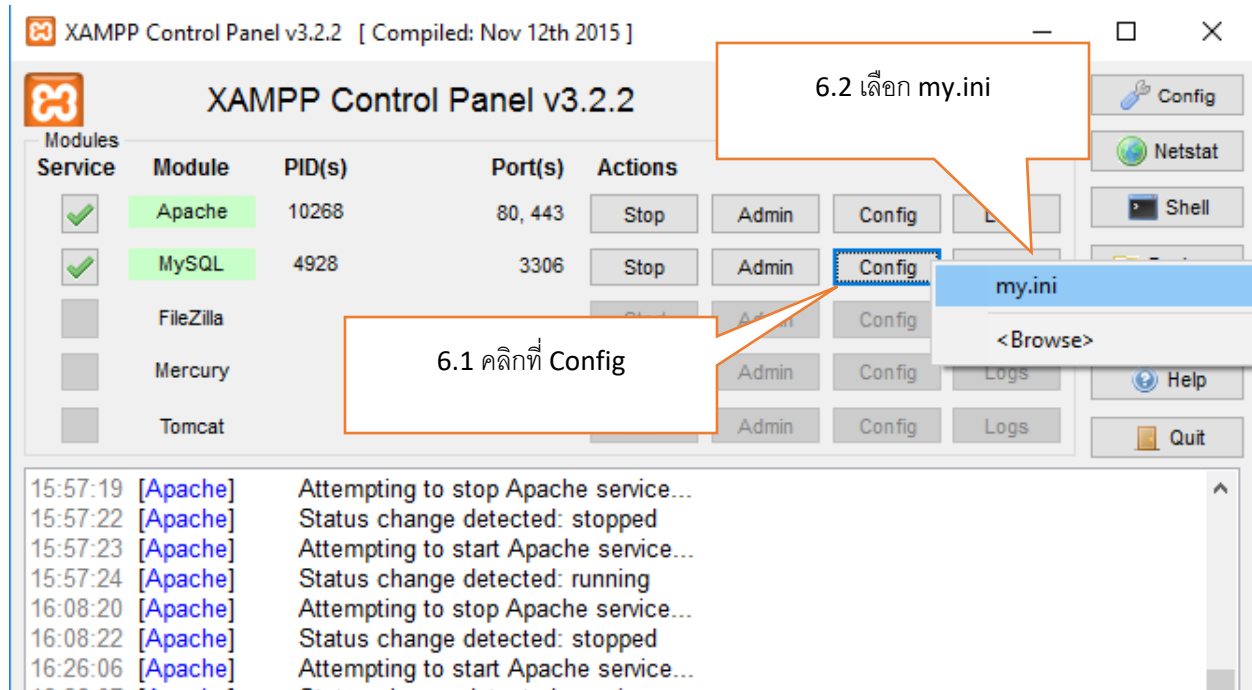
XAMPP Control Panel v3.2.2 [ Compiled: Nov 12th 2015 ]

XAMPP Control Panel v3.2.2

6.2 เลือก my.ini

Config
Netstat
Shell
Help
Quit

Modules

| Service | Module | PID(s) | Port(s) | Actions | | | |
|---|---|---|---|---|---|---|---|
| | Apache | 10268 | 80, 443 | Stop | Admin | Config | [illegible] |
| | MySQL | 4928 | 3306 | Stop | Admin | Config | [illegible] |
| | FileZilla | | | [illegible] | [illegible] | Config | |
| | Mercury | | | | Admin | Config | Logs |
| | Tomcat | | | | Admin | Config | Logs |

my.ini
<Browse>

6.1 คลิกที่ Config

15:57:19 [Apache] Attempting to stop Apache service...
15:57:22 [Apache] Status change detected: stopped
15:57:23 [Apache] Attempting to start Apache service...
15:57:24 [Apache] Status change detected: running
16:08:20 [Apache] Attempting to stop Apache service...
16:08:22 [Apache] Status change detected: stopped
16:26:06 [Apache] Attempting to start Apache service...
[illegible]